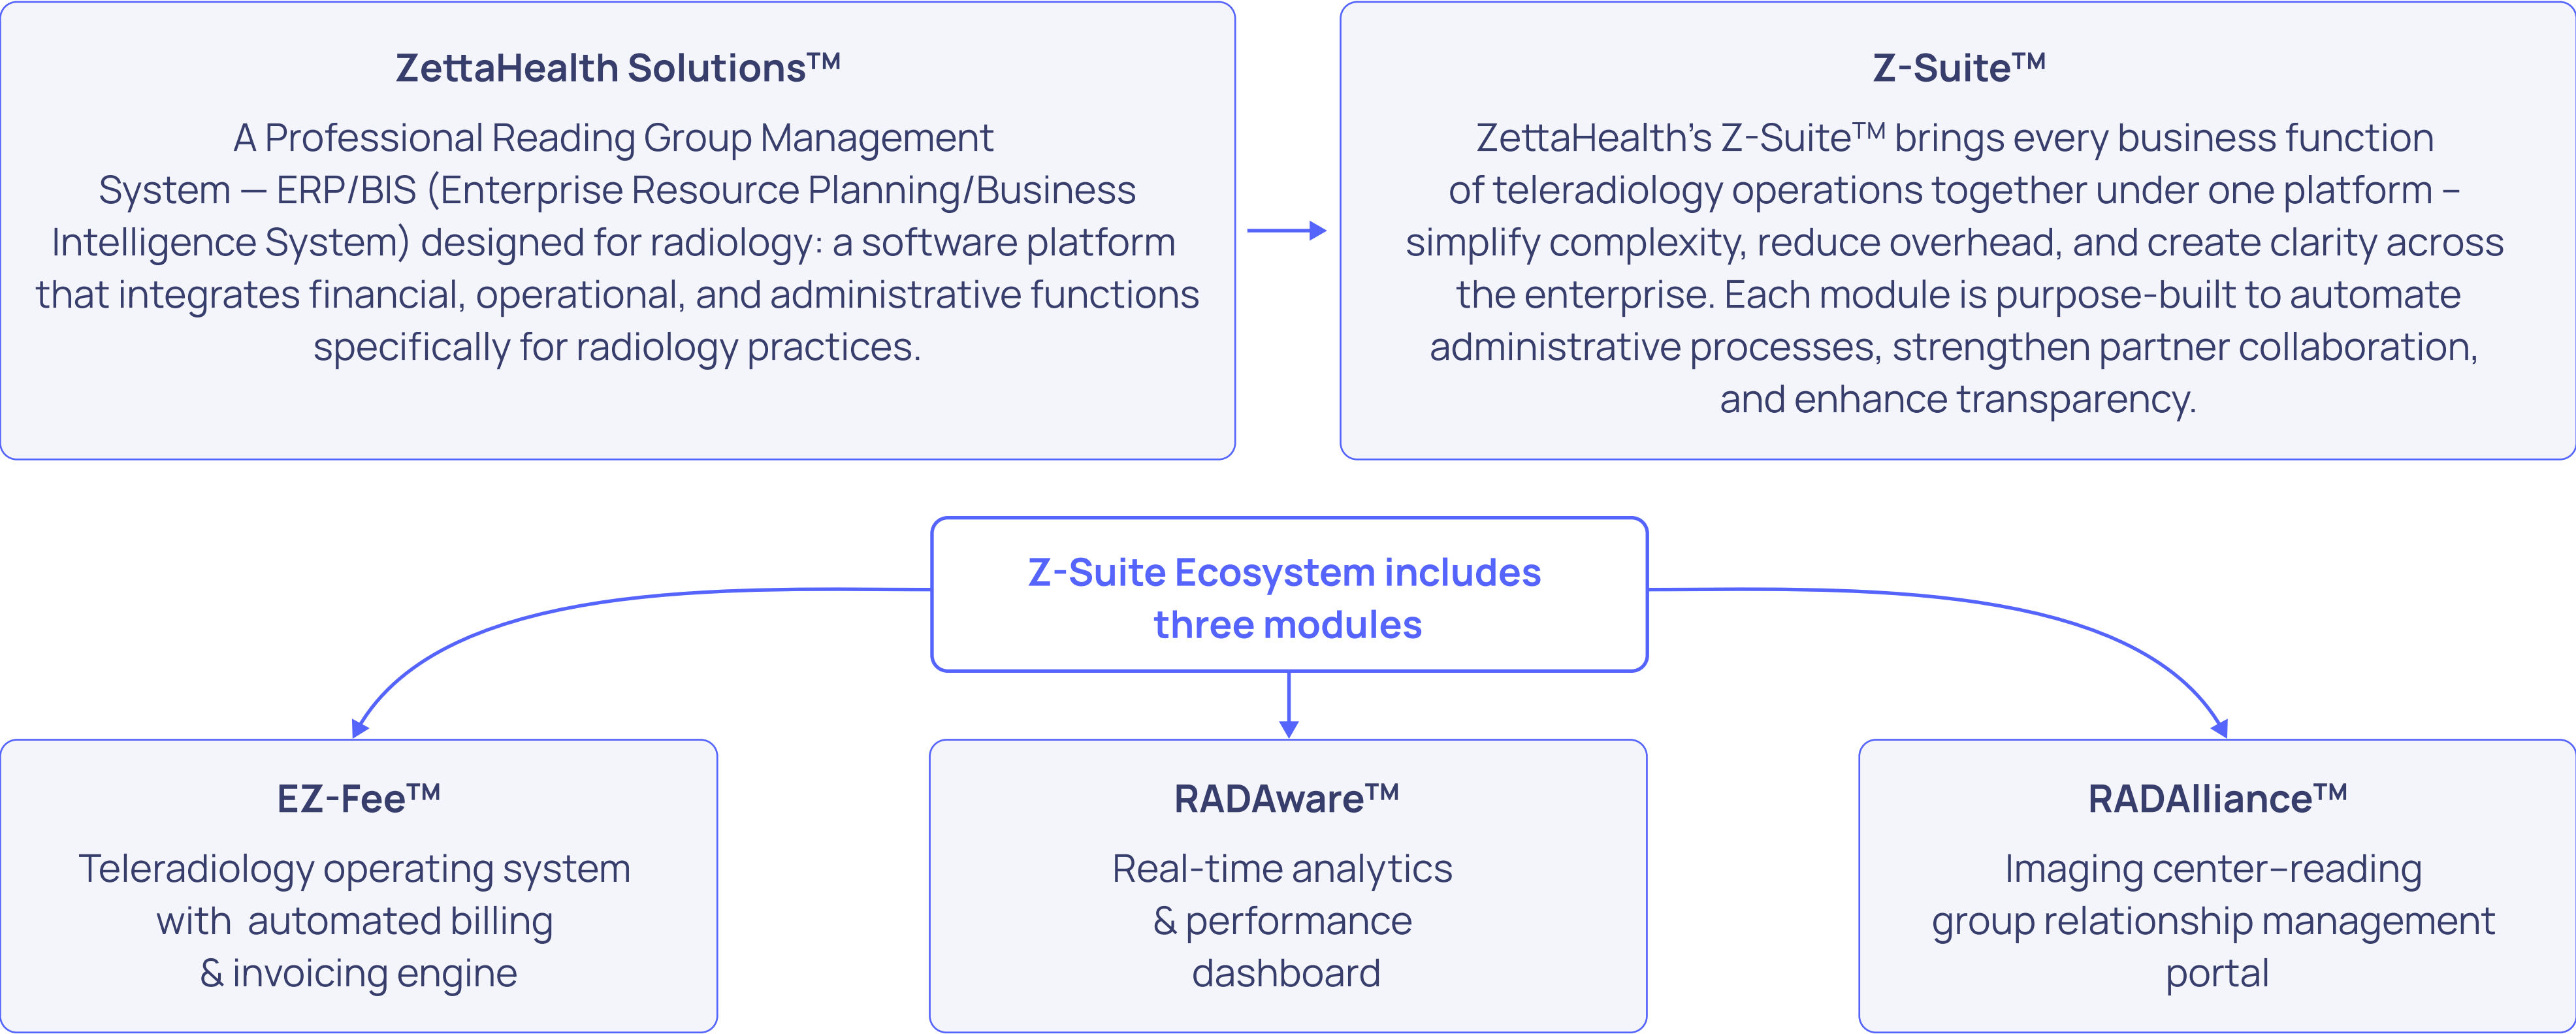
ZettaHealth Solutions™

A Professional Reading Group Management System — ERP/BIS (Enterprise Resource Planning/Business Intelligence System) designed for radiology: a software platform that integrates financial, operational, and administrative functions specifically for radiology practices.

Z-Suite™

ZettaHealth's Z-Suite™ brings every business function of teleradiology operations together under one platform – simplify complexity, reduce overhead, and create clarity across the enterprise. Each module is purpose-built to automate administrative processes, strengthen partner collaboration, and enhance transparency.

Z-Suite Ecosystem includes three modules

EZ-Fee™

Teleradiology operating system with automated billing & invoicing engine

RADAware™

Real-time analytics & performance dashboard

RADAlliance™

Imaging center–reading group relationship management portal